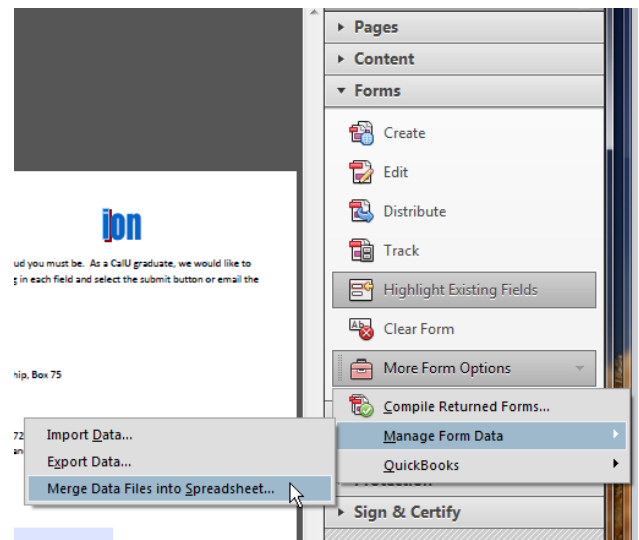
ion

ud you must be. As a CalU graduate, we would like to
in each field and select the submit button or email the

hip, Box 75

72

Pages
Content
Forms
Create
Edit
Distribute
Track
Highlight Existing Fields
Clear Form
More Form Options
Compile Returned Forms...
Manage Form Data
QuickBooks
Import Data...
Export Data...
Merge Data Files into Spreadsheet...
Protection
Sign & Certify